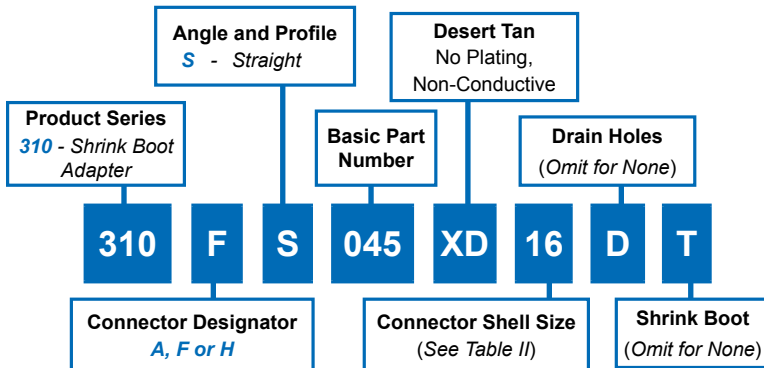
Angle and Profile
S - Straight

Desert Tan
No Plating, Non-Conductive

Product Series
310 - Shrink Boot Adapter

Basic Part Number

Drain Holes
(Omit for None)

310 F S 045 XD 16 D T

Connector Designator
A, F or H

Connector Shell Size
(See Table II)

Shrink Boot
(Omit for None)